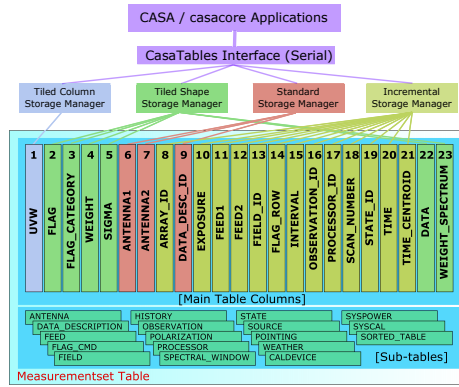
CASA / casacore Applications

CasaTables Interface (Serial)

Tiled Column Storage Manager

Tiled Shape Storage Manager

Standard Storage Manager

Incremental Storage Manager

| 1 | 2 | 3 | 4 | 5 | 6 | 7 | 8 | 9 | 10 | 11 | 12 | 13 | 14 | 15 | 16 | 17 | 18 | 19 | 20 | 21 | 22 | 23 |
|---|---|---|---|---|---|---|---|---|---|---|---|---|---|---|---|---|---|---|---|---|---|---|
| UVW | FLAG | FLAG_CATEGORY | WEIGHT | SIGMA | ANTENNA1 | ANTENNA2 | ARRAY_ID | DATA_DESC_ID | EXPOSURE | FEED1 | FEED2 | FIELD_ID | FLAG_ROW | INTERVAL | OBSERVATION_ID | PROCESSOR_ID | SCAN_NUMBER | STATE_ID | TIME | TIME_CENTROID | DATA | WEIGHT_SPECTRUM |

[Main Table Columns]

ANTENNA
DATA_DESCRIPTION
FEED
FLAG_CMD
FIELD
HISTORY
OBSERVATION
POLARIZATION
PROCESSOR
SPECTRAL_WINDOW
STATE
SOURCE
POINTING
WEATHER
CALDEVICE
SYSPOWER
SYSCAL
SORTED_TABLE

[Sub-tables]

Measurementset Table